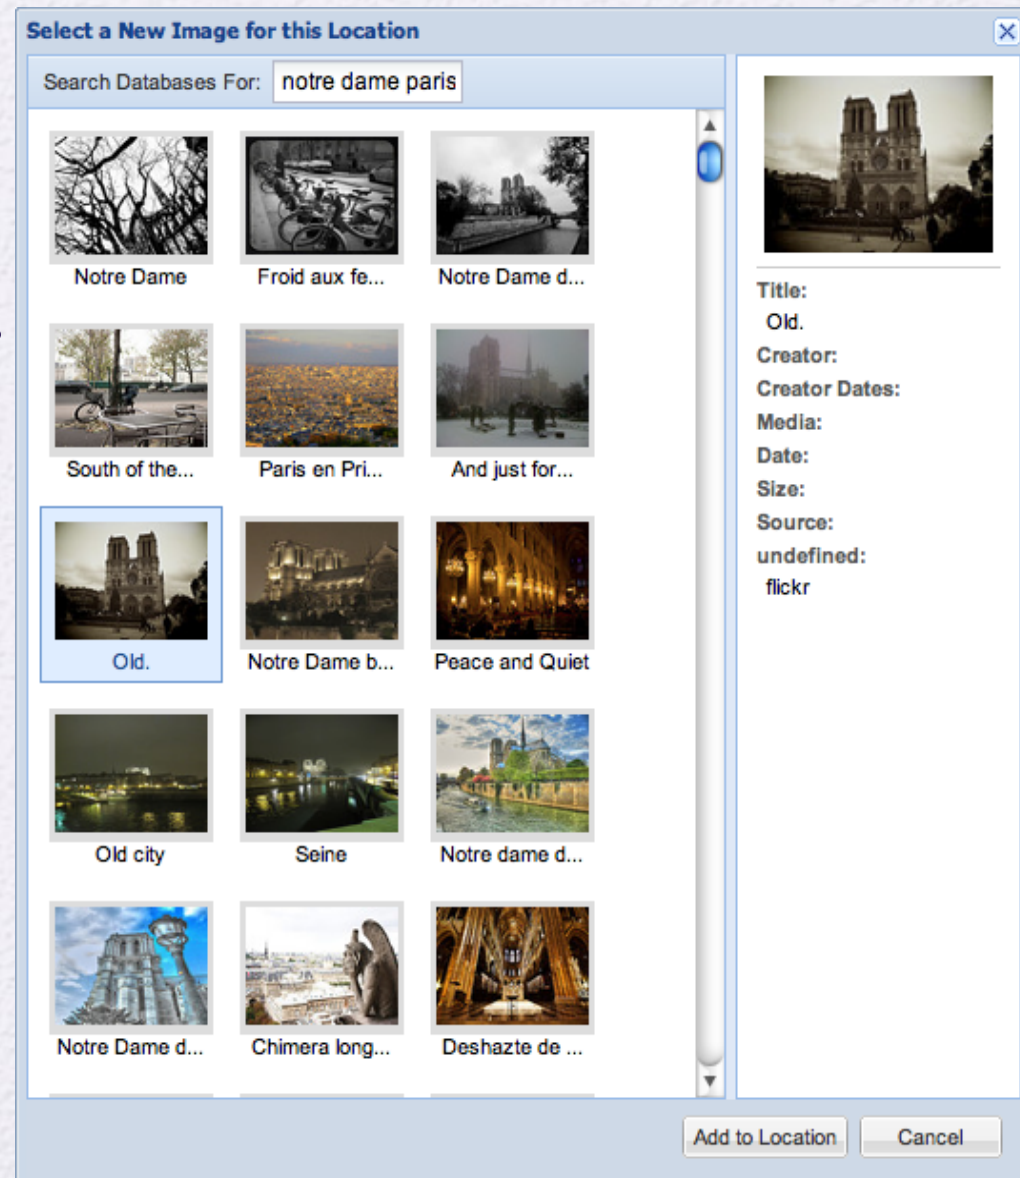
Select a New Image for this Location

Search Databases For: notre dame paris

Notre Dame
Froid aux fe...
Notre Dame d...
South of the...
Paris en Pri...
And just for...
Old.
Notre Dame b...
Peace and Quiet
Old city
Seine
Notre dame d...
Notre Dame d...
Chimera long...
Deshazte de ...

Title:
Old.
Creator:
Creator Dates:
Media:
Date:
Size:
Source:
undefined:
flickr

Add to Location
Cancel